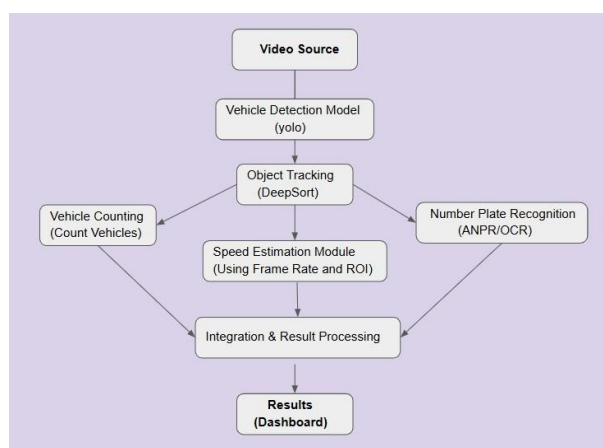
Video Source

Vehicle Detection Model (yolo)

Object Tracking (DeepSort)

Vehicle Counting (Count Vehicles)

Speed Estimation Module (Using Frame Rate and ROI)

Number Plate Recognition (ANPR/OCR)

Integration & Result Processing

Results (Dashboard)